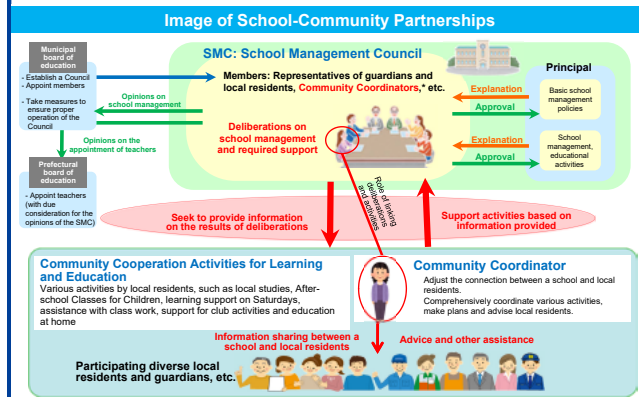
Image of School-Community Partnerships

Municipal board of education

- Establish a Council
- Appoint members

- Take measures to ensure proper operation of the Council

Opinions on school management

Opinions on the appointment of teachers

Prefectural board of education

- Appoint teachers (with due consideration for the opinions of the SMC)

SMC: School Management Council

Members: Representatives of guardians and local residents, Community Coordinators,* etc.

Deliberations on school management and required support

Role of linking deliberations and activities

Principal

Explanation

Approval

Basic school management policies

Explanation

Approval

School management, educational activities

Seek to provide information on the results of deliberations

Support activities based on information provided

Community Cooperation Activities for Learning and Education

Various activities by local residents, such as local studies, After-school Classes for Children, learning support on Saturdays, assistance with class work, support for club activities and education at home

Community Coordinator

Adjust the connection between a school and local residents.
Comprehensively coordinate various activities, make plans and advise local residents.

Information sharing between a school and local residents

Advice and other assistance

Participating diverse local residents and guardians, etc.